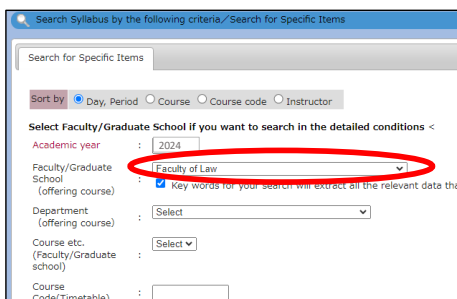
Search Syllabus by the following criteria／Search for Specific Items

Search for Specific Items

Sort by Day, Period Course Course code Instructor

Select Faculty/Graduate School if you want to search in the detailed conditions <

Academic year : 2024

Faculty/Graduate School (offering course) : Faculty of Law

Key words for your search will extract all the relevant data tha

Department (offering course) : Select

Course etc. (Faculty/Graduate school) : Select

Course Code(Timetable)